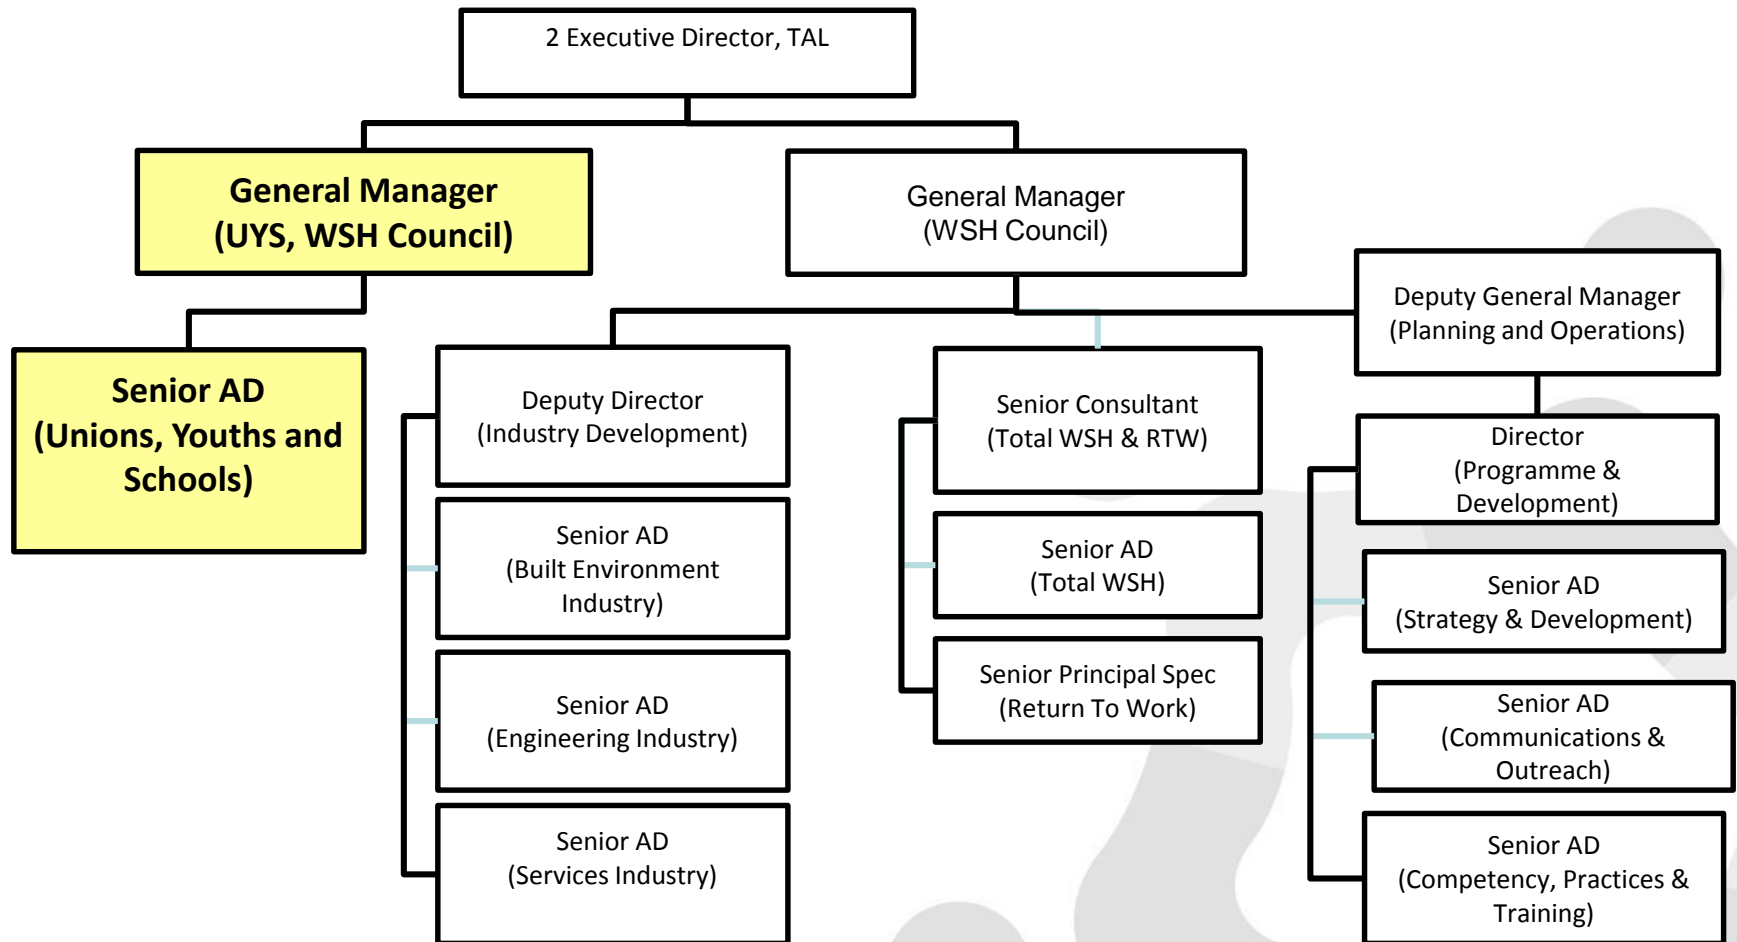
2 Executive Director, TAL

General Manager
(UYS, WSH Council)

General Manager
(WSH Council)

Senior AD
(Unions, Youths and Schools)

Deputy General Manager
(Planning and Operations)

Deputy Director
(Industry Development)

Senior AD
(Built Environment Industry)

Senior AD
(Engineering Industry)

Senior AD
(Services Industry)

Senior Consultant
(Total WSH & RTW)

Senior AD
(Total WSH)

Senior Principal Spec
(Return To Work)

Director
(Programme & Development)

Senior AD
(Strategy & Development)

Senior AD
(Communications & Outreach)

Senior AD
(Competency, Practices & Training)